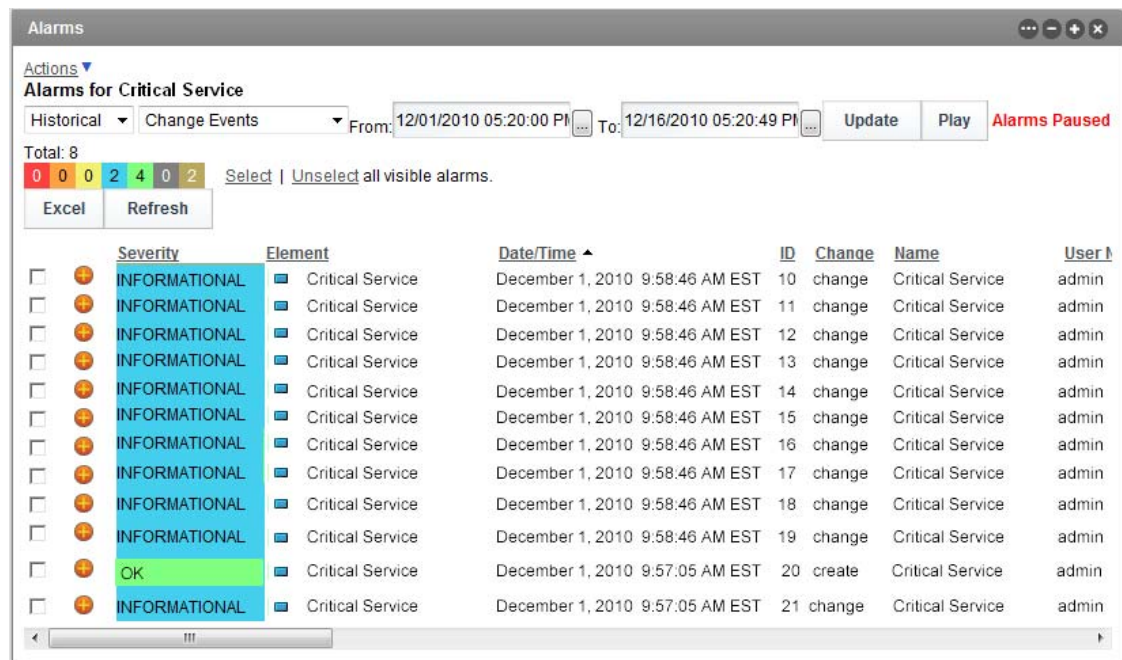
Alarms

Actions ▼
Alarms for Critical Service

Historical ▾ Change Events ▾ From: 12/01/2010 05:20:00 PI ... To: 12/16/2010 05:20:49 PI ... Update Play Alarms Paused

Total: 8
0 0 0 2 4 0 2 Select | Unselect all visible alarms.

Excel Refresh

| | | Severity | Element | Date/Time ▲ | ID | Change | Name | User N |
|---|---|---|---|---|---|---|---|---|
| | | INFORMATIONAL | Critical Service | December 1, 2010 9:58:46 AM EST | 10 | change | Critical Service | admin |
| | | INFORMATIONAL | Critical Service | December 1, 2010 9:58:46 AM EST | 11 | change | Critical Service | admin |
| | | INFORMATIONAL | Critical Service | December 1, 2010 9:58:46 AM EST | 12 | change | Critical Service | admin |
| | | INFORMATIONAL | Critical Service | December 1, 2010 9:58:46 AM EST | 13 | change | Critical Service | admin |
| | | INFORMATIONAL | Critical Service | December 1, 2010 9:58:46 AM EST | 14 | change | Critical Service | admin |
| | | INFORMATIONAL | Critical Service | December 1, 2010 9:58:46 AM EST | 15 | change | Critical Service | admin |
| | | INFORMATIONAL | Critical Service | December 1, 2010 9:58:46 AM EST | 16 | change | Critical Service | admin |
| | | INFORMATIONAL | Critical Service | December 1, 2010 9:58:46 AM EST | 17 | change | Critical Service | admin |
| | | INFORMATIONAL | Critical Service | December 1, 2010 9:58:46 AM EST | 18 | change | Critical Service | admin |
| | | INFORMATIONAL | Critical Service | December 1, 2010 9:58:46 AM EST | 19 | change | Critical Service | admin |
| | | OK | Critical Service | December 1, 2010 9:57:05 AM EST | 20 | create | Critical Service | admin |
| | | INFORMATIONAL | Critical Service | December 1, 2010 9:57:05 AM EST | 21 | change | Critical Service | admin |